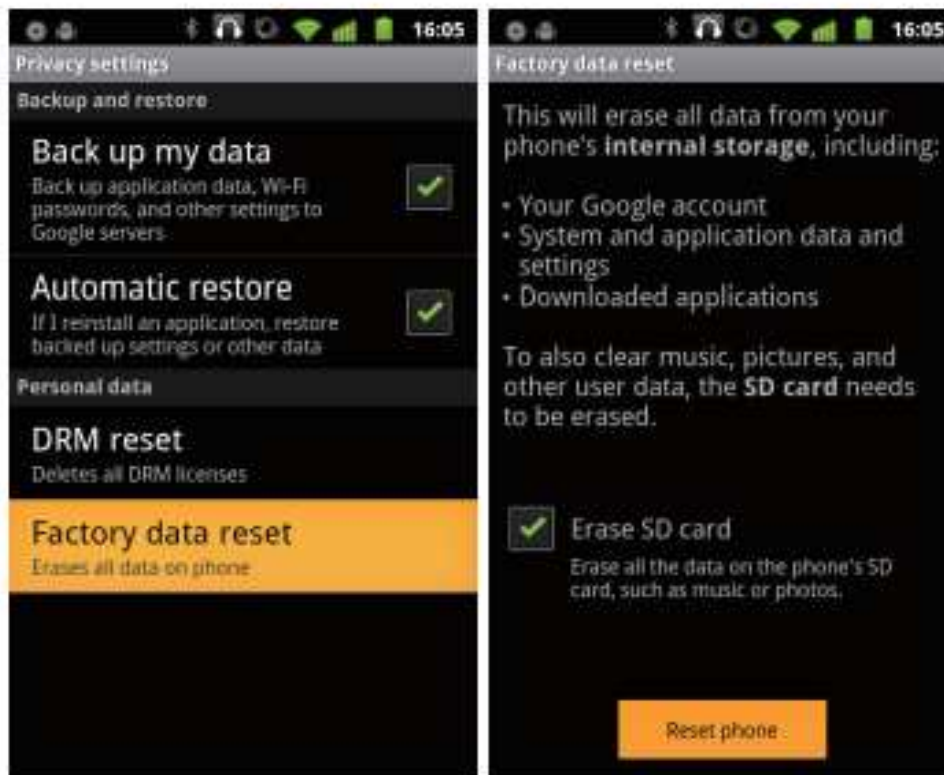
16:05

Privacy settings

Backup and restore

Back up my data

Back up application data, Wi-Fi passwords, and other settings to Google servers

Automatic restore

If I reinstall an application, restore backed up settings or other data

Personal data

DRM reset

Deletes all DRM licenses

Factory data reset

Erases all data on phone

16:05

Factory data reset

This will erase all data from your phone's **internal storage**, including:

• Your Google account
• System and application data and settings
• Downloaded applications

To also clear music, pictures, and other user data, the **SD card** needs to be erased.

Erase SD card

Erase all the data on the phone's SD card, such as music or photos.

Reset phone